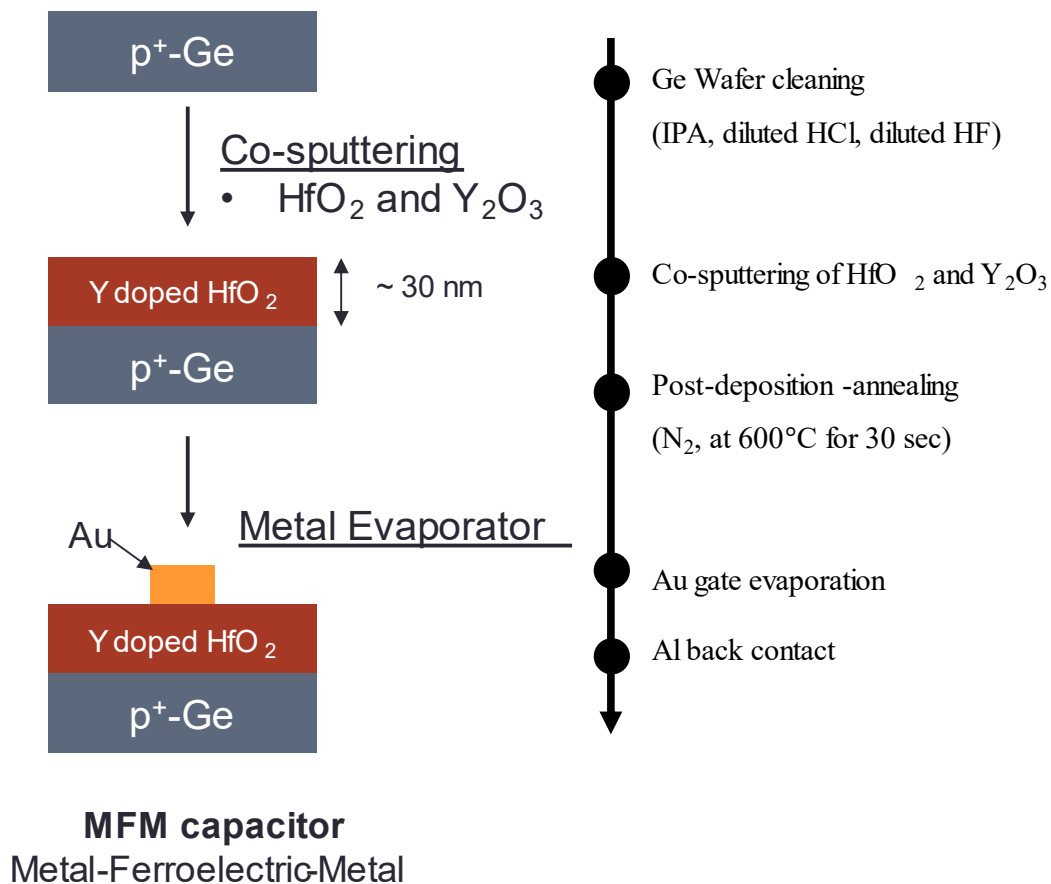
$p^+$-Ge

Co-sputtering

• $HfO_2$ and $Y_2O_3$

Y doped $HfO_2$

~ 30 nm

$p^+$-Ge

Metal Evaporator

Au

Y doped $HfO_2$

$p^+$-Ge

**MFM capacitor**

Metal-Ferroelectric-Metal

Ge Wafer cleaning

(IPA, diluted HCl, diluted HF)

Co-sputtering of $HfO_2$ and $Y_2O_3$

Post-deposition -annealing

($N_2$, at 600°C for 30 sec)

Au gate evaporation

Al back contact